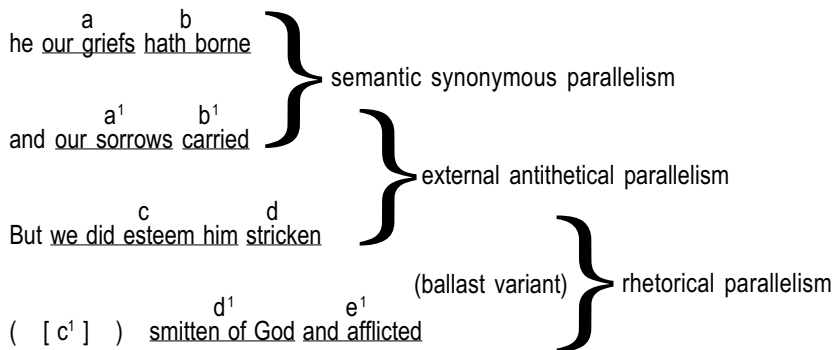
a b
he our griefs hath borne

semantic synonymous parallelism

$a^1$ $b^1$
and our sorrows carried

external antithetical parallelism

c d
But we did esteem him stricken

(ballast variant)

rhetorical parallelism

$d^1$ $e^1$
( [ $c^1$ ] ) smitten of God and afflicted